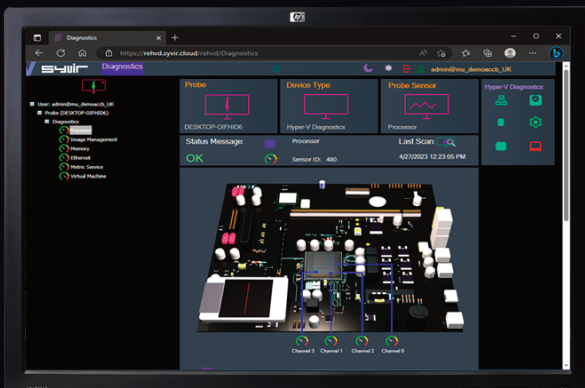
Diagnostics

https://rehwd.syxir.cloud/rehwd/Diagnostics

syxir Diagnostics

admin@mu_democacb_UK

User: admin@mu_democacb_UK
Probe (DESKTOP-OFHID6)
Diagnostics
Processor
Image Management
Memory
Ethernet
Metric Service
Virtual Machine

Probe
DESKTOP-OFHID6

Device Type
Hyper-V Diagnostics

Probe Sensor
Processor

Hyper-V Diagnostics

Status Message:
OK

Processor
Sensor ID: 480

Last Scan:
4/27/2023 12:23:05 PM

Channel 3 Channel 1 Channel 2 Channel 0